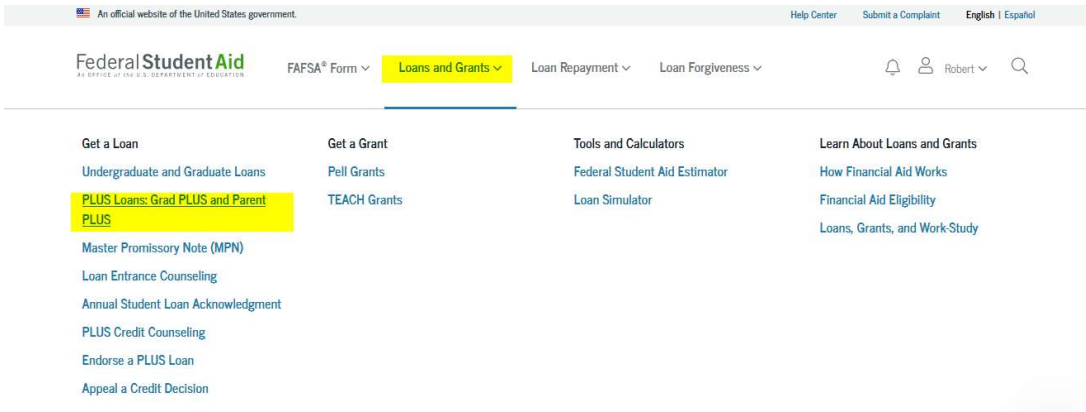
An official website of the United States government.

Help Center Submit a Complaint English | Español

Federal Student Aid
AN OFFICE of the U.S. DEPARTMENT of EDUCATION

FAFSA® Form Loans and Grants Loan Repayment Loan Forgiveness Robert

Get a Loan
Undergraduate and Graduate Loans
PLUS Loans: Grad PLUS and Parent PLUS
Master Promissory Note (MPN)
Loan Entrance Counseling
Annual Student Loan Acknowledgment
PLUS Credit Counseling
Endorse a PLUS Loan
Appeal a Credit Decision

Get a Grant
Pell Grants
TEACH Grants

Tools and Calculators
Federal Student Aid Estimator
Loan Simulator

Learn About Loans and Grants
How Financial Aid Works
Financial Aid Eligibility
Loans, Grants, and Work-Study